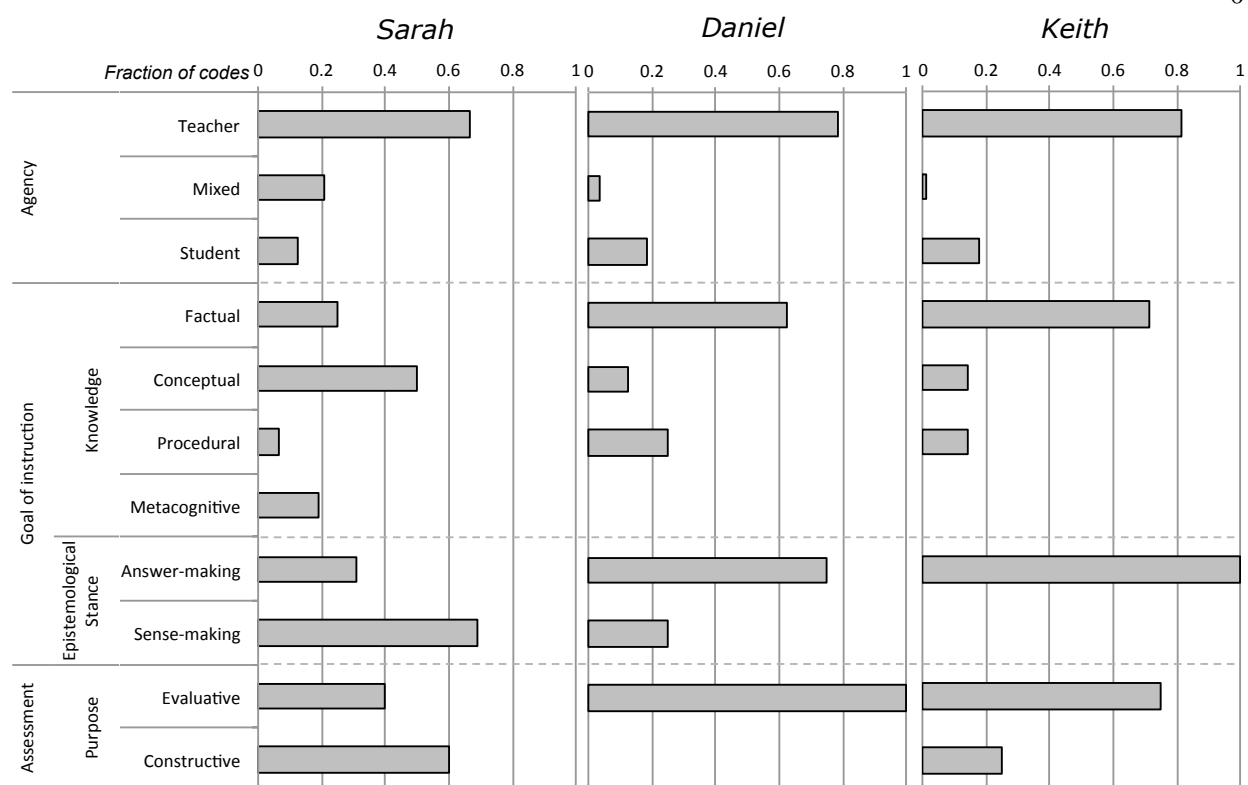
Sarah | Daniel | Keith

Fraction of codes 0 0.2 0.4 0.6 0.8 1 0 0.2 0.4 0.6 0.8 1 0 0.2 0.4 0.6 0.8 1

Agency
Teacher
Mixed
Student

Goal of instruction
Knowledge
Factual
Conceptual
Procedural
Metacognitive

Epistemological Stance
Answer-making
Sense-making

Assessment
Purpose
Evaluative
Constructive